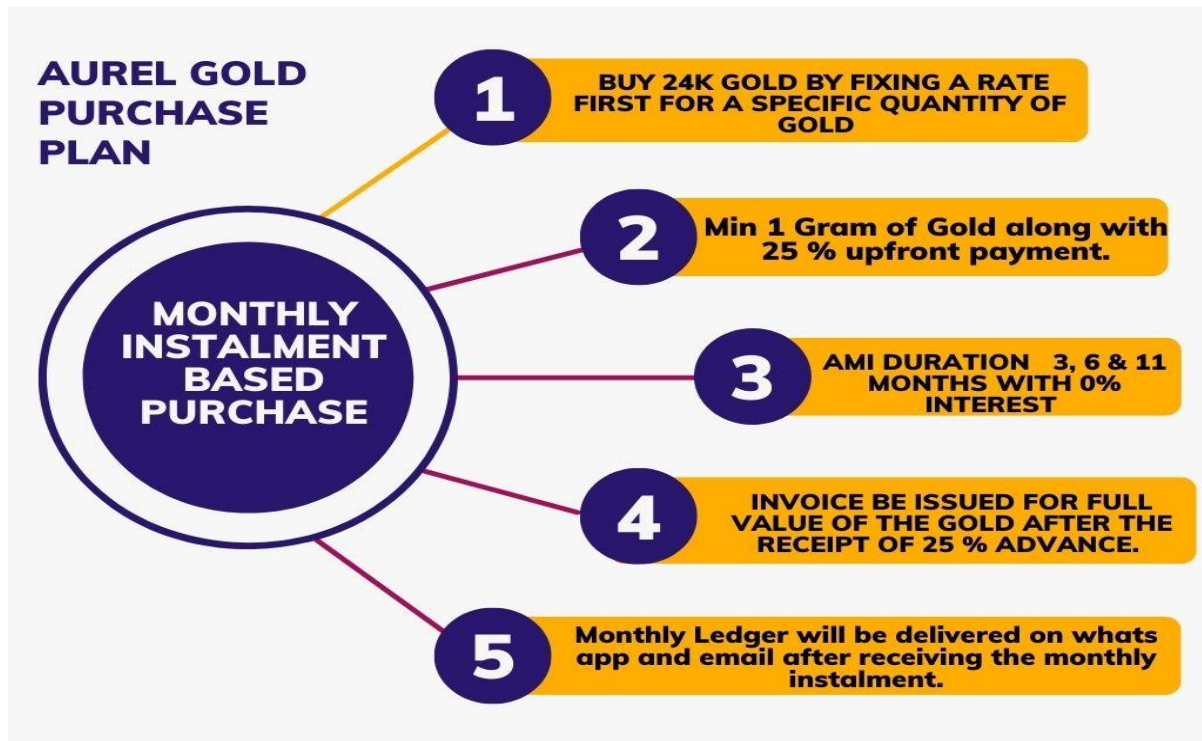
AUREL GOLD PURCHASE PLAN

MONTHLY INSTALMENT BASED PURCHASE

1

BUY 24K GOLD BY FIXING A RATE FIRST FOR A SPECIFIC QUANTITY OF GOLD

2

Min 1 Gram of Gold along with 25 % upfront payment.

3

AMI DURATION 3, 6 & 11 MONTHS WITH 0% INTEREST

4

INVOICE BE ISSUED FOR FULL VALUE OF THE GOLD AFTER THE RECEIPT OF 25 % ADVANCE.

5

Monthly Ledger will be delivered on whats app and email after receiving the monthly instalment.